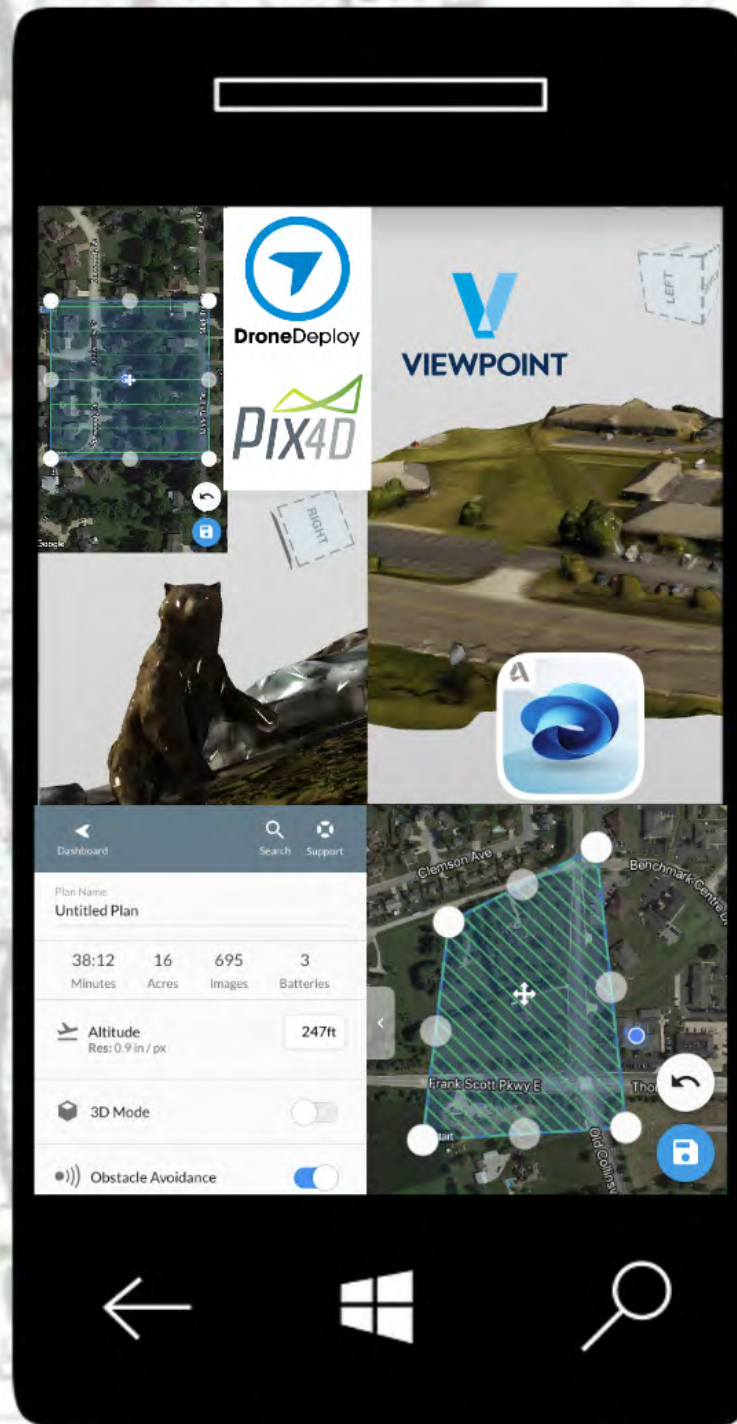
DroneDeploy

PIX4D

VIEWPOINT

LEFT

RIGHT

Google

Dashboard

Search

Support

Plan Name

Untitled Plan

| 38:12 | 16 | 695 | 3 |
|---|---|---|---|
| Minutes | Acres | Images | Batteries |

Altitude

Res: 0.9 in / px

247ft

3D Mode

Obstacle Avoidance

Clemson Ave

Benchmark Centre Dr

Frank Scott Pkwy E

Old Collinsv

Tho